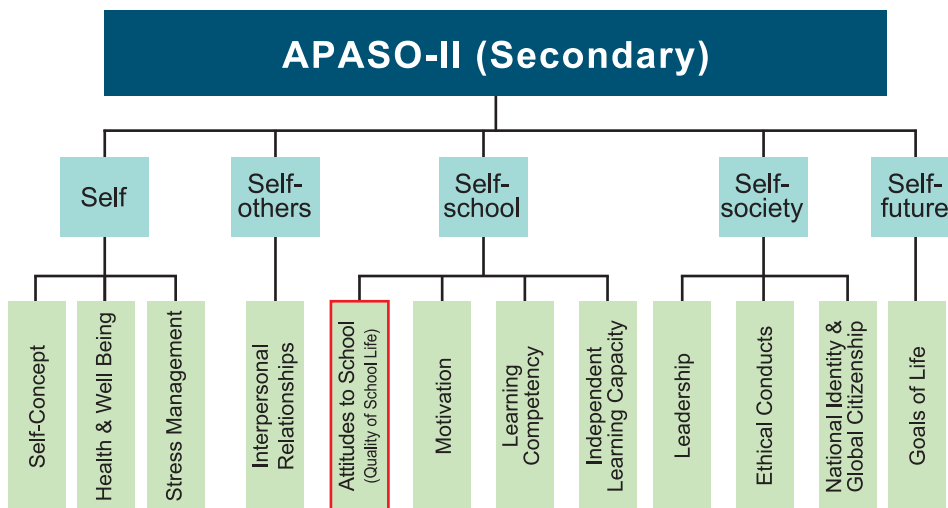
APASO-II (Secondary)

Self

Self-others

Self-school

Self-society

Self-future

Self-Concept

Health & Well Being

Stress Management

Interpersonal Relationships

Attitudes to School (Quality of School Life)

Motivation

Learning Competency

Independent Learning Capacity

Leadership

Ethical Conducts

National Identity & Global Citizenship

Goals of Life